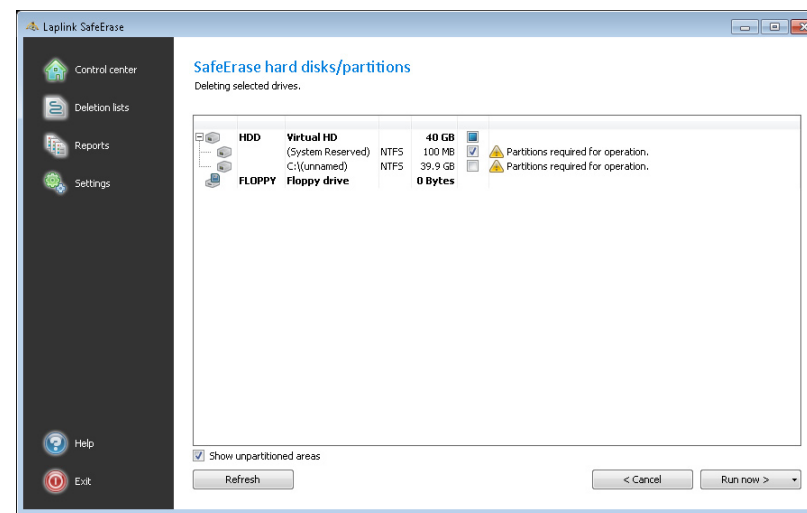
Laplink SafeErase

Control center

Deletion lists

Reports

Settings

Help

Exit

SafeErase hard disks/partitions

Deleting selected drives.

| | | | | | |
|---|---|---|---|---|---|
| HDD | Virtual HD | | 40 GB | | |
| | (System Reserved) | NTFS | 100 MB | ☑ | Partitions required for operation. |
| | C:\(unnamed) | NTFS | 39.9 GB | ☐ | Partitions required for operation. |
| FLOPPY | Floppy drive | | 0 Bytes | | |

☑ Show unpartitioned areas

Refresh

< Cancel

Run now >